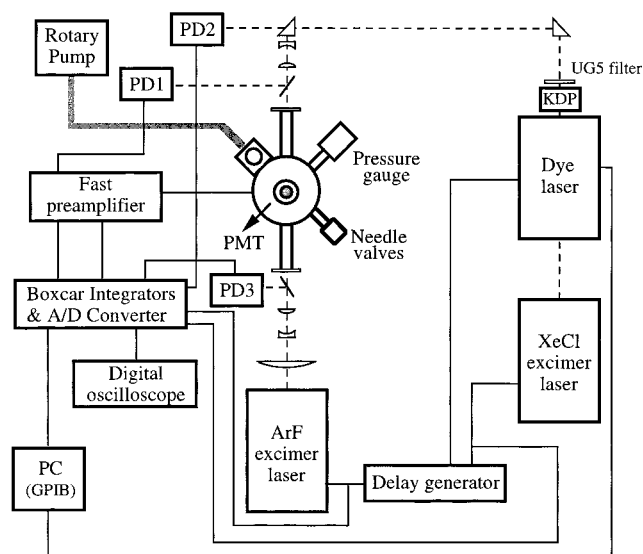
Rotary Pump

PD2

PD1

UG5 filter

KDP

Pressure gauge

Dye laser

Fast preamplifier

PMT

Needle valves

Boxcar Integrators & A/D Converter

PD3

XeCl excimer laser

Digital oscilloscope

ArF excimer laser

PC (GPIB)

Delay generator